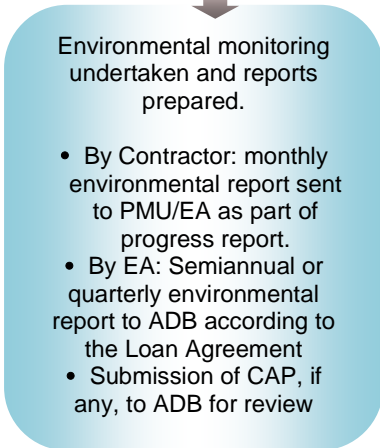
Environmental monitoring undertaken and reports prepared.

• By Contractor: monthly environmental report sent to PMU/EA as part of progress report.
• By EA: Semiannual or quarterly environmental report to ADB according to the Loan Agreement
• Submission of CAP, if any, to ADB for review